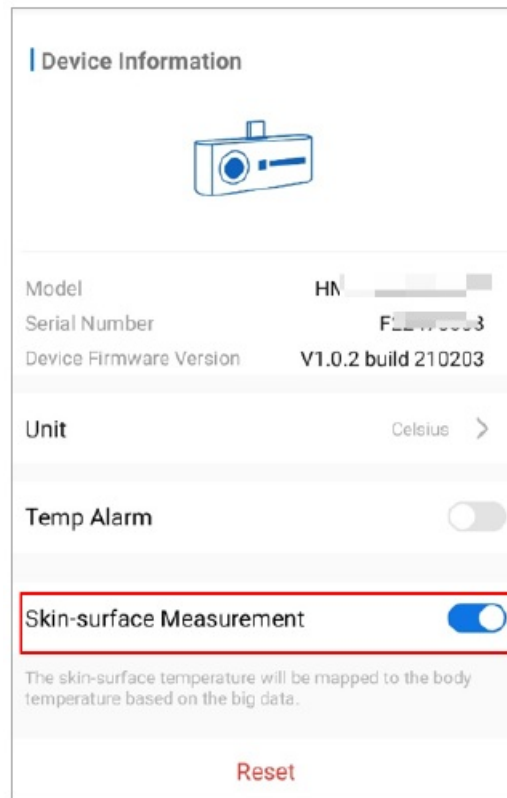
Device Information

Model HM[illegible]
Serial Number F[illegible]3
Device Firmware Version V1.0.2 build 210203

Unit Celsius

Temp Alarm

Skin-surface Measurement

The skin-surface temperature will be mapped to the body temperature based on the big data.

Reset